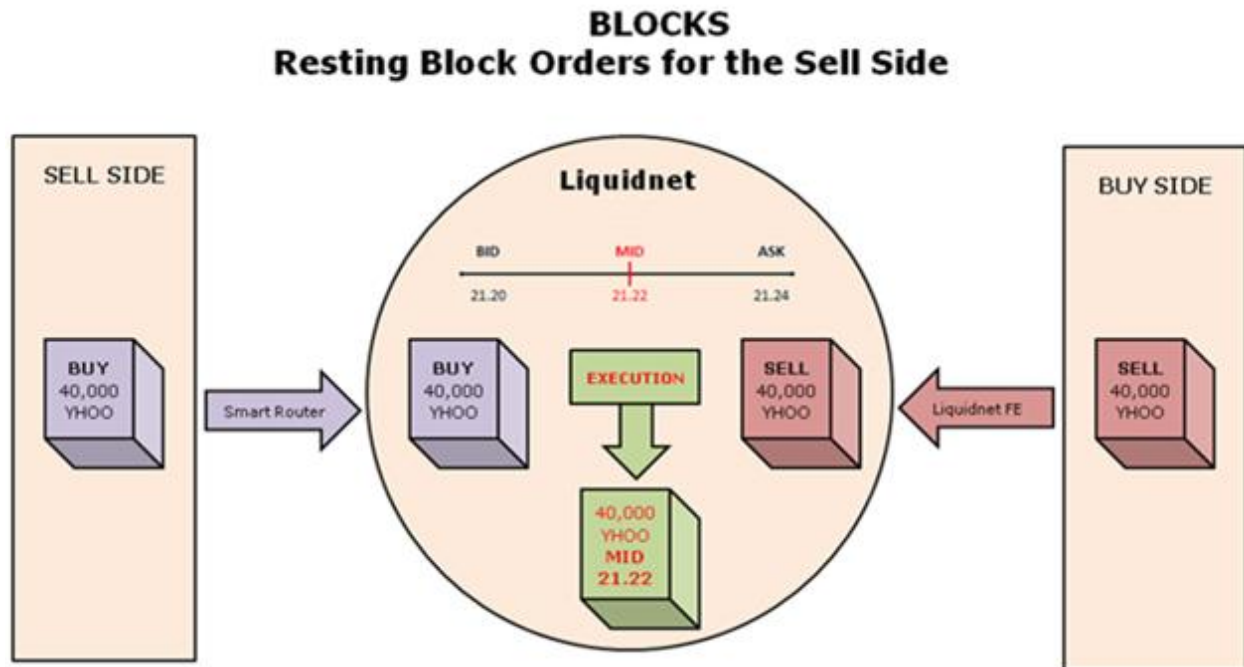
BLOCKS
Resting Block Orders for the Sell Side

SELL SIDE

BUY
40,000
YHOO

Smart Router

Liquidnet

BID
MID
ASK

21.20
21.22
21.24

BUY
40,000
YHOO

EXECUTION

40,000
YHOO
MID
21.22

SELL
40,000
YHOO

Liquidnet FE

BUY SIDE

SELL
40,000
YHOO